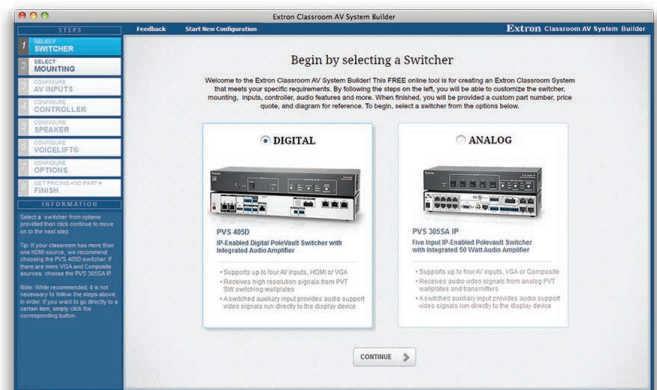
Extron Classroom AV System Builder

STEPS

1 SELECT SWITCHER

2 SELECT MOUNTING

3 CONFIGURE AV INPUTS

4 CONFIGURE CONTROLLER

5 CONFIGURE SPEAKER

6 CONFIGURE VOICELIFT®

7 CONFIGURE OPTIONS

8 GET PRICING AND PART # FINISH

INFORMATION

Select a switcher from options provided then click continue to move on to the next step.

Tip: If your classroom has more than one HDMI source, we recommend choosing the PVS 405D switcher. If there are more VGA and Composite sources, choose the PVS 305SA IP

Note: While recommended, it is not necessary to follow the steps above in order. If you want to go directly to a certain item, simply click the corresponding button.

Feedback Start New Configuration

Extron Classroom AV System Builder

Begin by selecting a Switcher

Welcome to the Extron Classroom AV System Builder! This FREE online tool is for creating an Extron Classroom System that meets your specific requirements. By following the steps on the left, you will be able to customize the switcher, mounting, inputs, controller, audio features and more. When finished, you will be provided a custom part number, price quote, and diagram for reference. To begin, select a switcher from the options below.

DIGITAL

PVS 405D
IP-Enabled Digital PoleVault Switcher with Integrated Audio Amplifier

• Supports up to four AV inputs, HDMI or VGA
• Receives high resolution signals from PVT SW switching wallplates
• A switched auxiliary input provides audio support video signals run directly to the display device

ANALOG

PVS 305SA IP
Five Input IP-Enabled Polevault Switcher with Integrated 50 Watt Audio Amplifier

• Supports up to four AV inputs, VGA or Composite
• Receives audio video signals from analog PVT wallplates and transmitters
• A switched auxiliary input provides audio support video signals run directly to the display device

CONTINUE